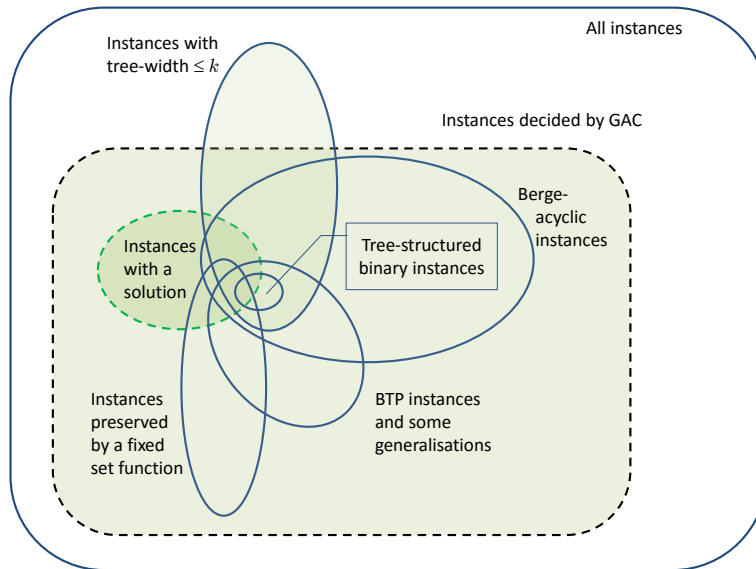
All instances

Instances with tree-width $\leq k$

Instances decided by GAC

Berge-acyclic instances

Instances with a solution

Tree-structured binary instances

Instances preserved by a fixed set function

BTP instances and some generalisations